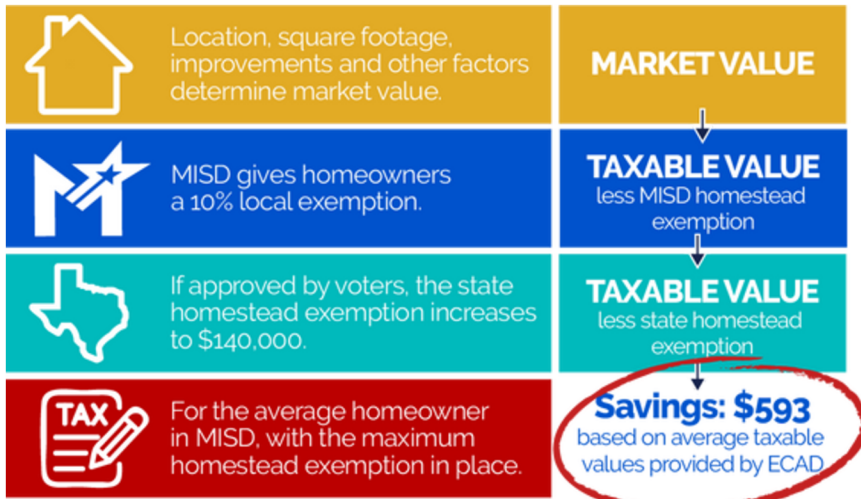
Location, square footage, improvements and other factors determine market value.

MARKET VALUE

MISD gives homeowners a 10% local exemption.

TAXABLE VALUE
less MISD homestead exemption

If approved by voters, the state homestead exemption increases to $140,000.

TAXABLE VALUE
less state homestead exemption

TAX

For the average homeowner in MISD, with the maximum homestead exemption in place.

Savings: $593
based on average taxable values provided by ECAD